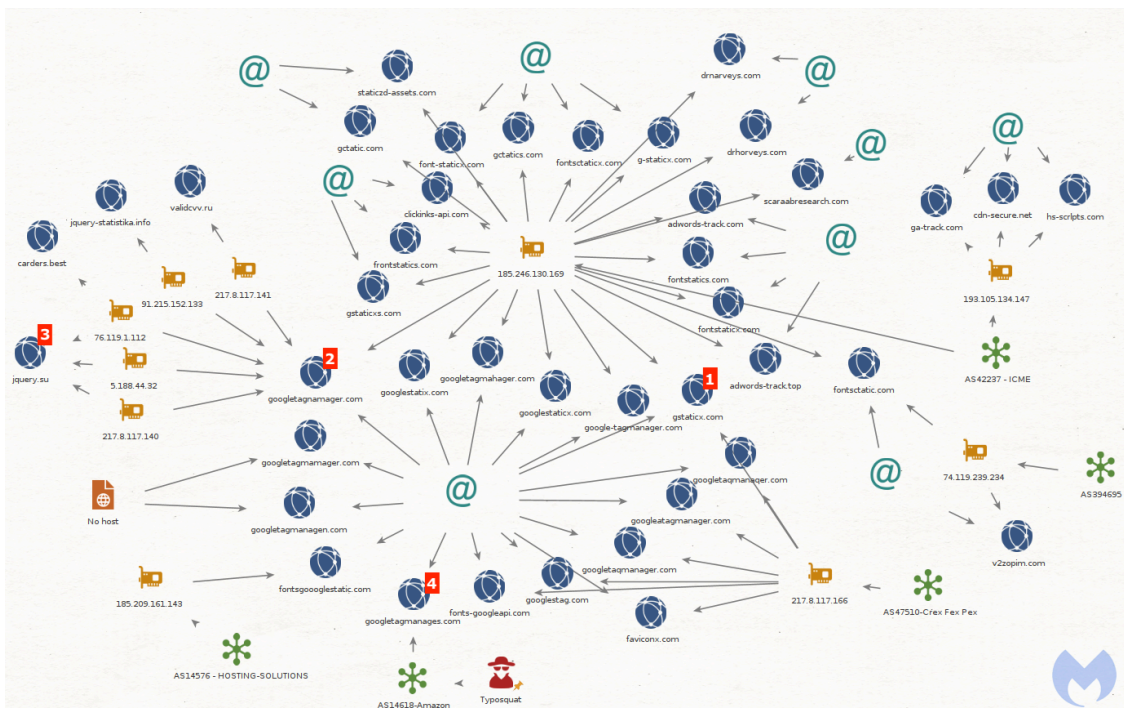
@
staticzd-assets.com
@
drnarveys.com
@
gctatic.com
font-staticx.com
gctatics.com
fontsctaticx.com
g-staticx.com
drhorveys.com
@
@
@
scaraabresearch.com
validcvv.ru
jquery-statistika.info
clickinks-api.com
adwords-track.com
ga-track.com
cdn-secure.net
hs-scripts.com
carders.best
217.8.117.141
frontstatics.com
185.246.130.169
@
fontstatics.com
91.215.152.133
gstaticxs.com
193.105.134.147
76.119.1.112
fontstaticx.com
3
jquery.su
5.188.44.32
2
googletagmanager.com
googlestatix.com
googletagmahager.com
adwords-track.top
fontsctatic.com
AS42237 - ICME
217.8.117.140
googlestaticx.com
1
gstaticx.com
google-tagmanager.com
googletagmamager.com
googletaqmanaqer.com
@
74.119.239.234
@
AS394695
No host
googletagmanagen.com
googleatagmanager.com
v2zopim.com
googletaqmanager.com
185.209.161.143
217.8.117.166
fontsgoooglestatic.com
4
googlestag.com
AS47510-Crex Fex Pex
googletagmanages.com
fonts-googleapi.com
faviconx.com
AS14576 - HOSTING-SOLUTIONS
AS14618-Amazon
Typosquat